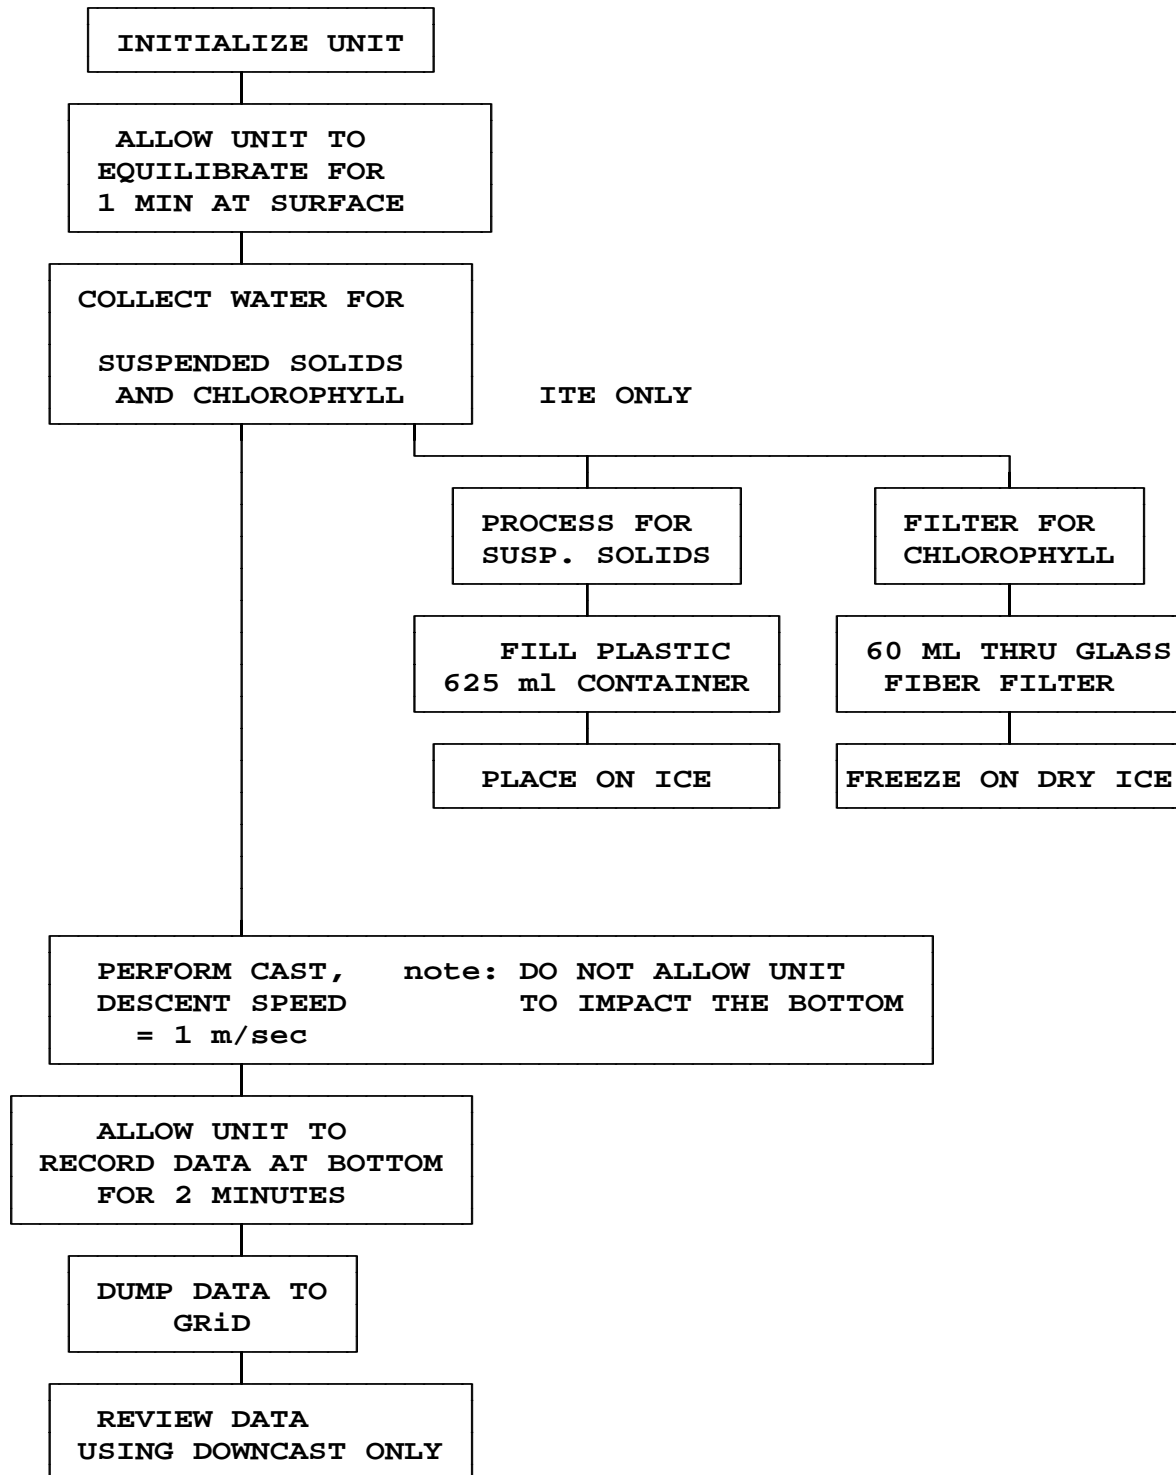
INITIALIZE UNIT

ALLOW UNIT TO EQUILIBRATE FOR 1 MIN AT SURFACE

COLLECT WATER FOR

SUSPENDED SOLIDS AND CHLOROPHYLL

ITE ONLY

PROCESS FOR SUSP. SOLIDS

FILL PLASTIC 625 ml CONTAINER

PLACE ON ICE

FILTER FOR CHLOROPHYLL

60 ML THRU GLASS FIBER FILTER

FREEZE ON DRY ICE

PERFORM CAST, DESCENT SPEED = 1 m/sec

note: DO NOT ALLOW UNIT TO IMPACT THE BOTTOM

ALLOW UNIT TO RECORD DATA AT BOTTOM FOR 2 MINUTES

DUMP DATA TO GRiD

REVIEW DATA USING DOWNCAST ONLY